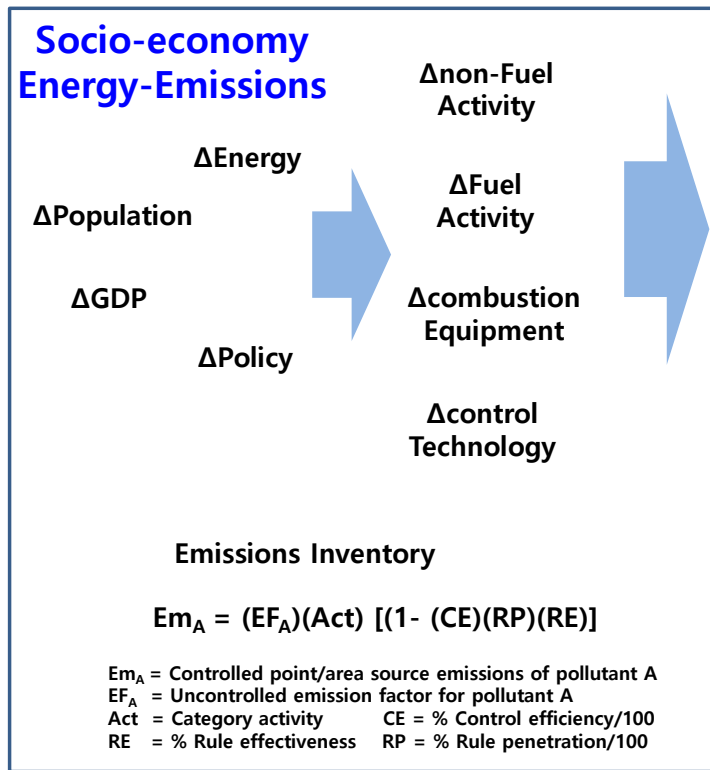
Socio-economy Energy-Emissions

ΔEnergy

ΔPopulation

ΔGDP

ΔPolicy

Δnon-Fuel Activity

ΔFuel Activity

Δcombustion Equipment

Δcontrol Technology

Emissions Inventory

$Em_A = (EF_A)(Act)\ [(1-\ (CE)(RP)(RE)]$

$Em_A$ = Controlled point/area source emissions of pollutant A
$EF_A$ = Uncontrolled emission factor for pollutant A
Act = Category activity
CE = % Control efficiency/100
RE = % Rule effectiveness
RP = % Rule penetration/100